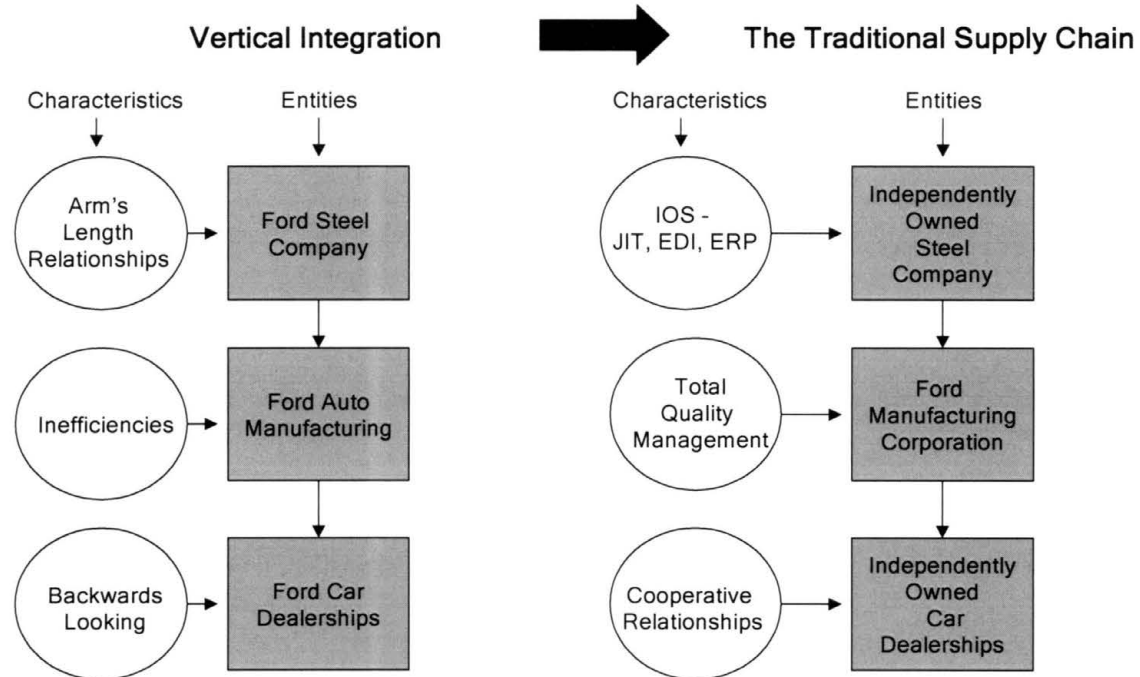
Vertical Integration

Characteristics

Entities

Arm's Length Relationships

Ford Steel Company

Inefficiencies

Ford Auto Manufacturing

Backwards Looking

Ford Car Dealerships

The Traditional Supply Chain

Characteristics

Entities

IOS - JIT, EDI, ERP

Independently Owned Steel Company

Total Quality Management

Ford Manufacturing Corporation

Cooperative Relationships

Independently Owned Car Dealerships